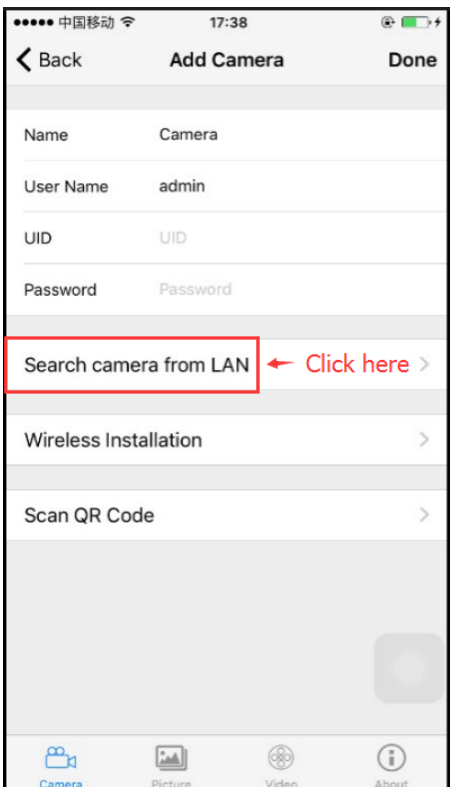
●●●●● 中国移动 17:38

Back Add Camera Done

Name Camera

User Name admin

UID UID

Password Password

Search camera from LAN ← Click here

Wireless Installation

Scan QR Code

Camera Picture Video About